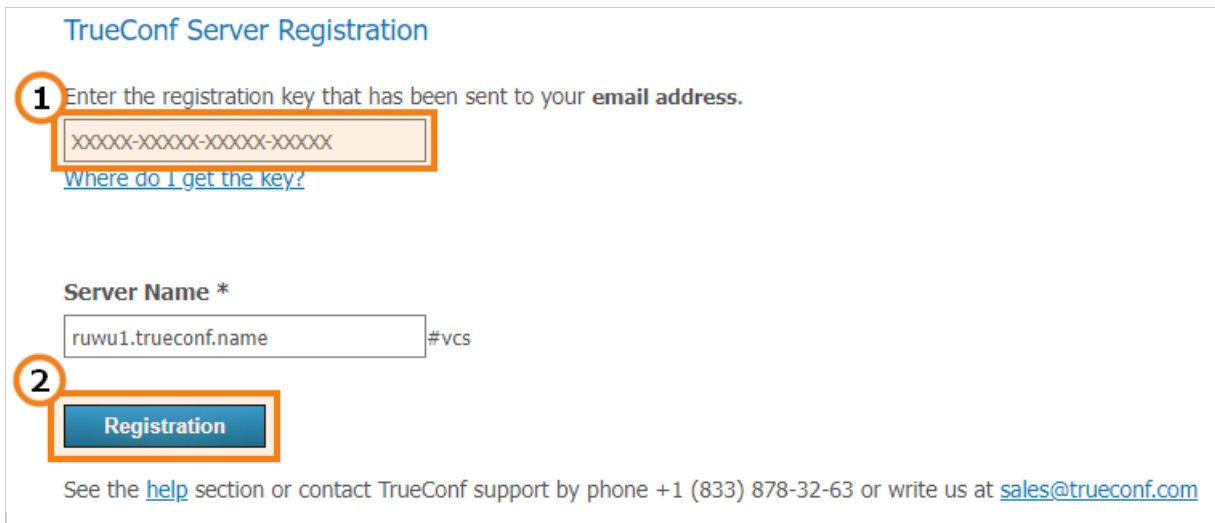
TrueConf Server Registration

1 Enter the registration key that has been sent to your email address.

XXXXX-XXXXX-XXXXX-XXXXX

Where do I get the key?

Server Name *

ruwu1.trueconf.name #vcs

2

Registration

See the help section or contact TrueConf support by phone +1 (833) 878-32-63 or write us at sales@trueconf.com